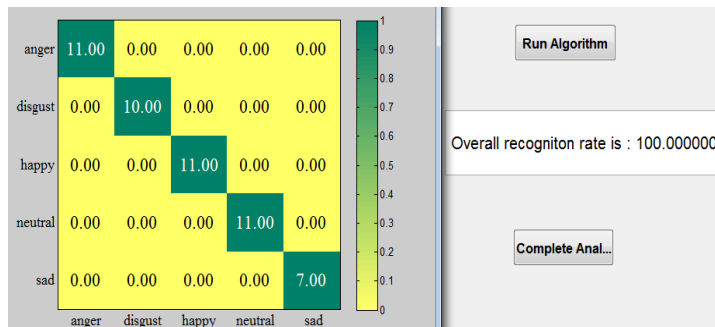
| | anger | disgust | happy | neutral | sad |
|---|---|---|---|---|---|
| anger | 11.00 | 0.00 | 0.00 | 0.00 | 0.00 |
| disgust | 0.00 | 10.00 | 0.00 | 0.00 | 0.00 |
| happy | 0.00 | 0.00 | 11.00 | 0.00 | 0.00 |
| neutral | 0.00 | 0.00 | 0.00 | 11.00 | 0.00 |
| sad | 0.00 | 0.00 | 0.00 | 0.00 | 7.00 |

1
0.9
0.8
0.7
0.6
0.5
0.4
0.3
0.2
0.1
0

Run Algorithm

Overall recogniton rate is : 100.000000

Complete Anal...